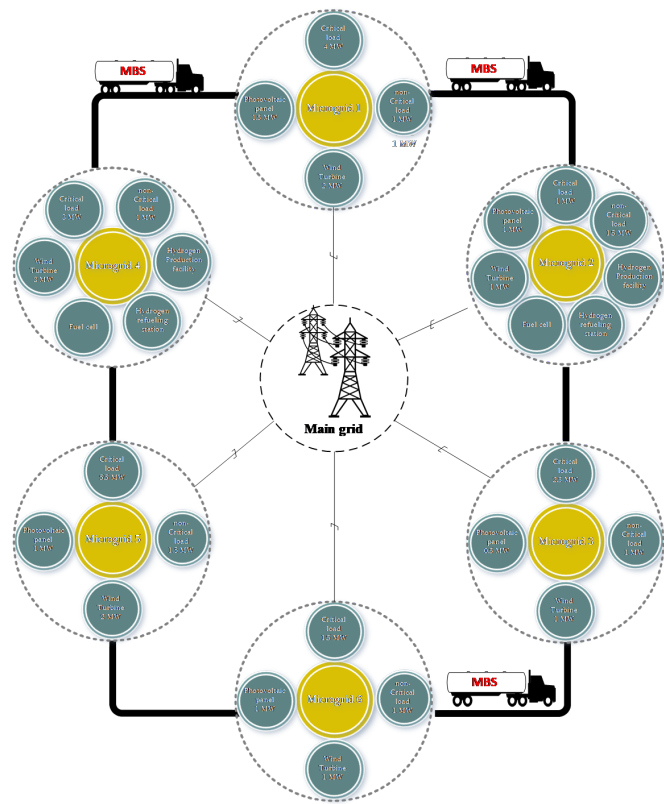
MBS

MBS

Critical load 4 MW

Photovoltaic panel 1.5 MW

Microgrid 1

non-Critical load 1 MW

1 MW

Wind Turbine 2 MW

Critical load 2.5 MW

non-Critical load 1 MW

Wind Turbine 2 MW

Microgrid 4

Hydrogen Production facility

Fuel cell

Hydrogen refueling station

Critical load 1 MW

Photovoltaic panel 1 MW

non-Critical load 1.5 MW

Wind Turbine 1 MW

Microgrid 2

Hydrogen Production facility

Fuel cell

Hydrogen refueling station

Main grid

Critical load 3.5 MW

Photovoltaic panel 1 MW

Microgrid 5

non-Critical load 1.5 MW

Wind Turbine 2 MW

Critical load 2.5 MW

Photovoltaic panel 0.5 MW

Microgrid 3

non-Critical load 1 MW

Wind Turbine 1 MW

Critical load 1.5 MW

Photovoltaic panel 1 MW

Microgrid 6

non-Critical load 1 MW

Wind Turbine 1 MW

MBS